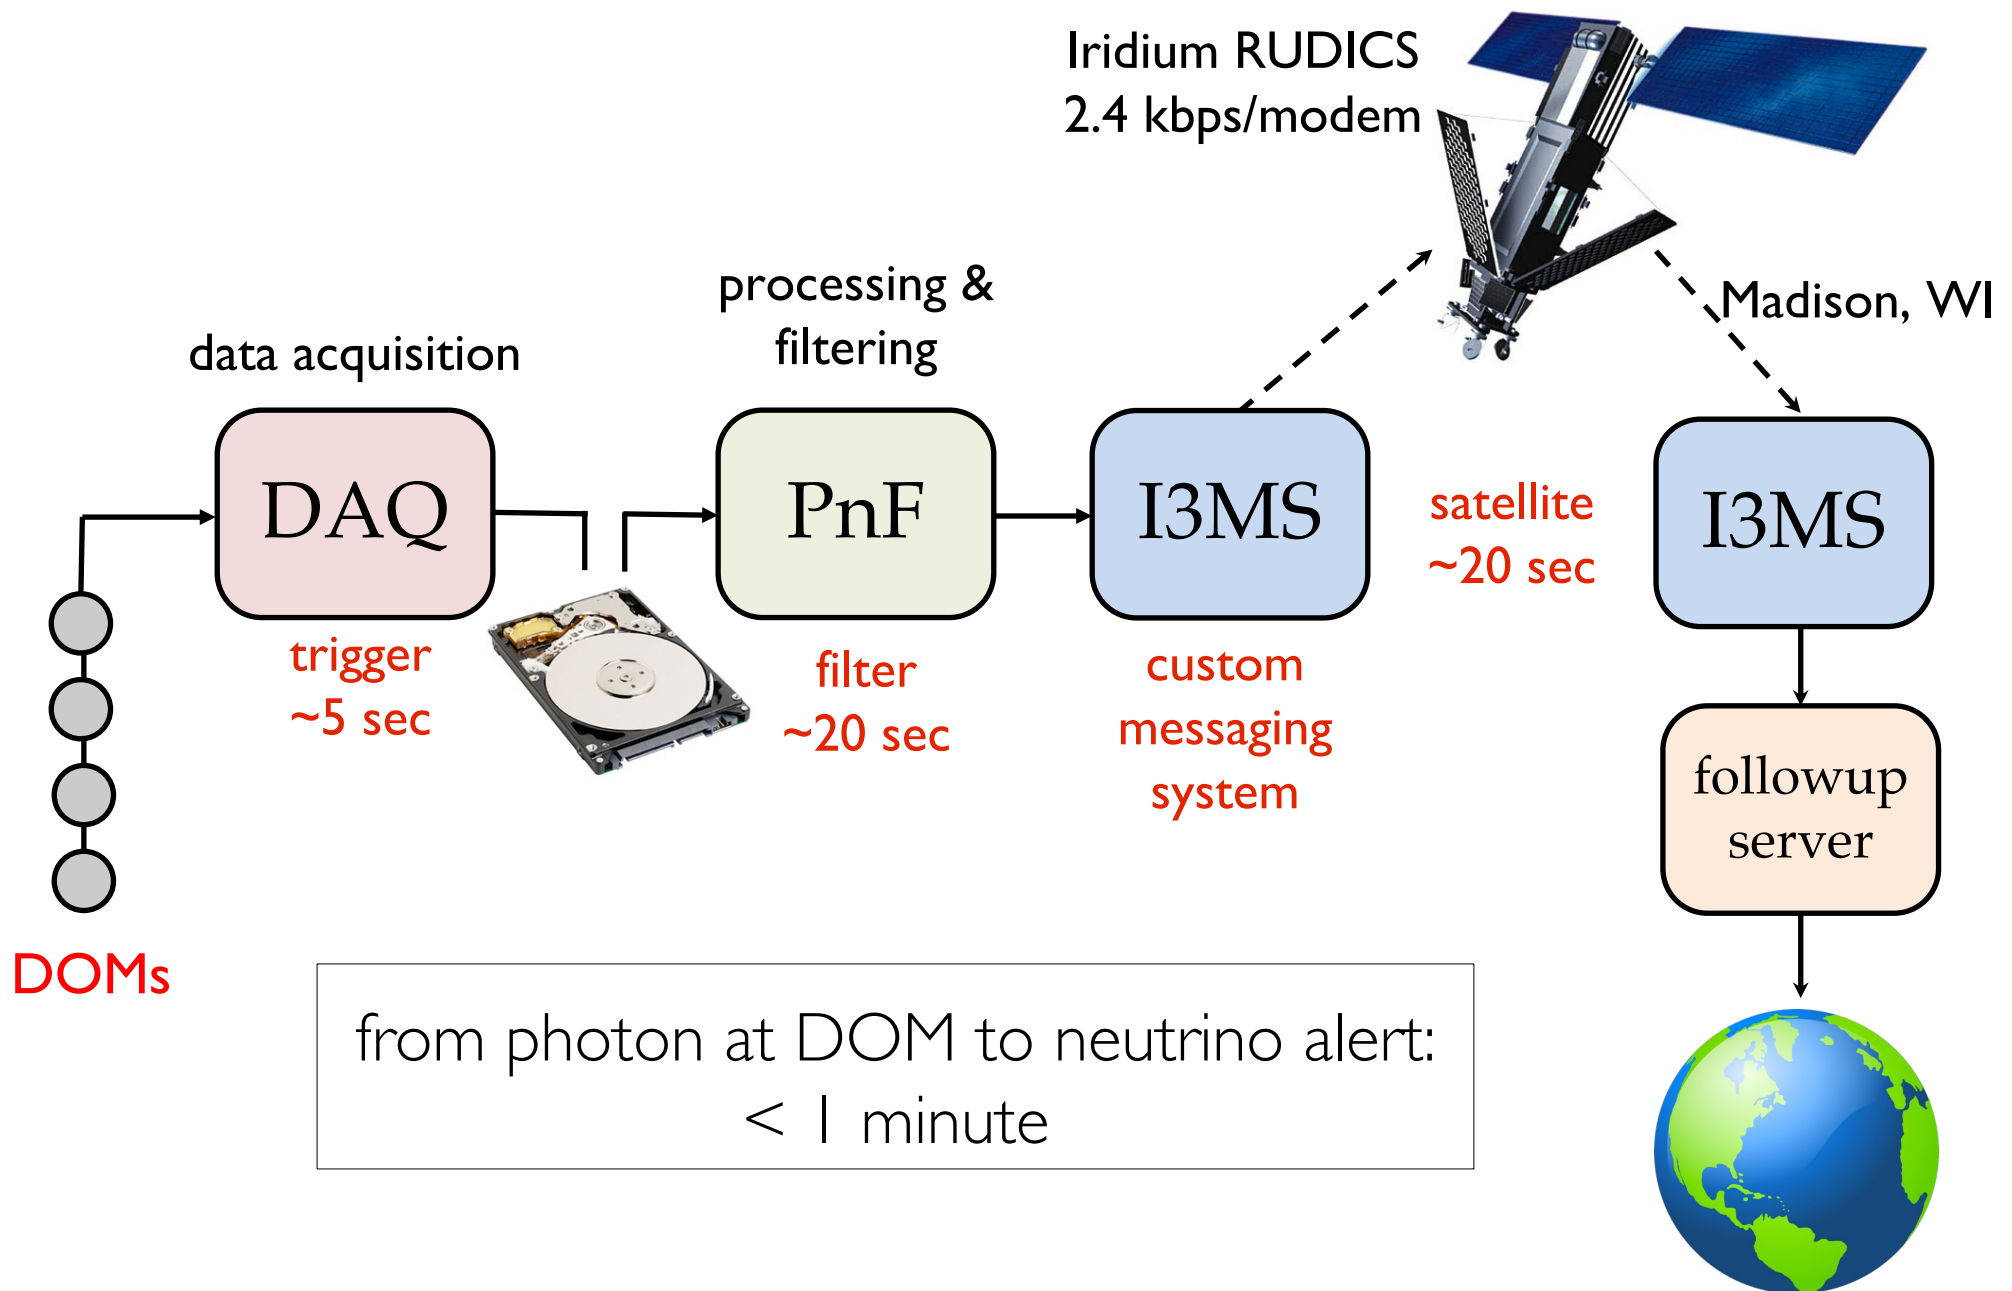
Iridium RUDICS
2.4 kbps/modem

processing & filtering

data acquisition

Madison, WI

DAQ

PnF

I3MS

satellite
~20 sec

I3MS

trigger
~5 sec

filter
~20 sec

custom messaging system

followup server

DOMs

from photon at DOM to neutrino alert:
< 1 minute